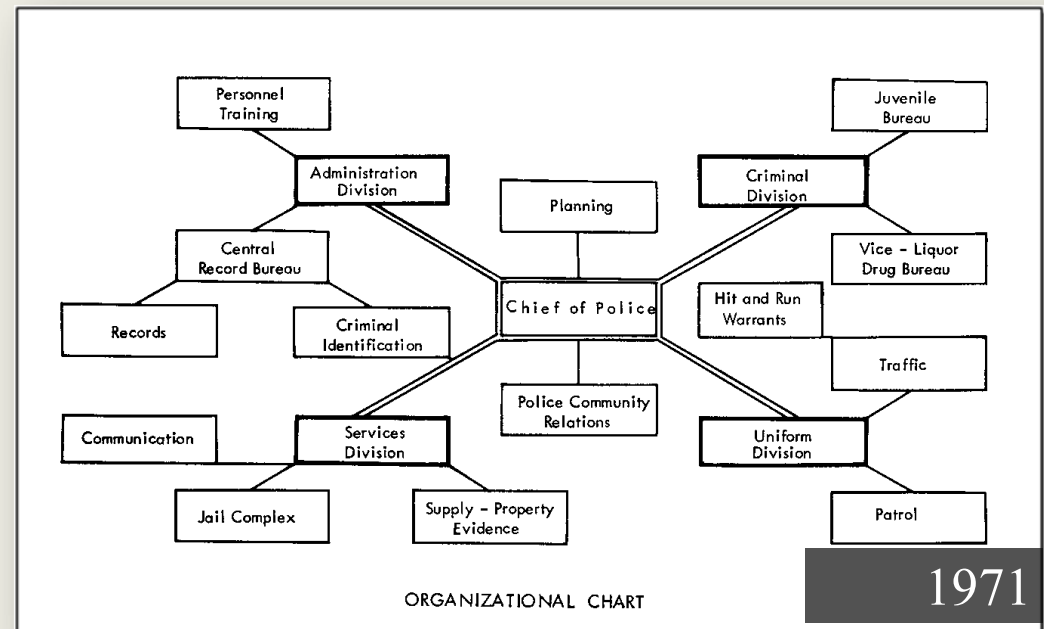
Personnel Training

Administration Division

Central Record Bureau

Records

Criminal Identification

Planning

Chief of Police

Police Community Relations

Juvenile Bureau

Criminal Division

Vice - Liquor Drug Bureau

Hit and Run Warrants

Traffic

Communication

Services Division

Jail Complex

Supply - Property Evidence

Uniform Division

Patrol

ORGANIZATIONAL CHART

1971